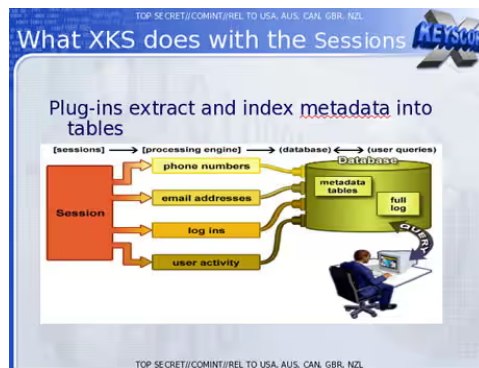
TOP SECRET//COMINT//REL TO USA, AUS, CAN, GBR, NZL

What XKS does with the Sessions

KEYSCOR

Plug-ins extract and index metadata into tables

[sessions] ⟶ [processing engine] ⟶ (database) ⟷ (user queries)

Database

Session

phone numbers

email addresses

log ins

user activity

metadata tables

full log

QUERY

TOP SECRET//COMINT//REL TO USA, AUS, CAN, GBR, NZL